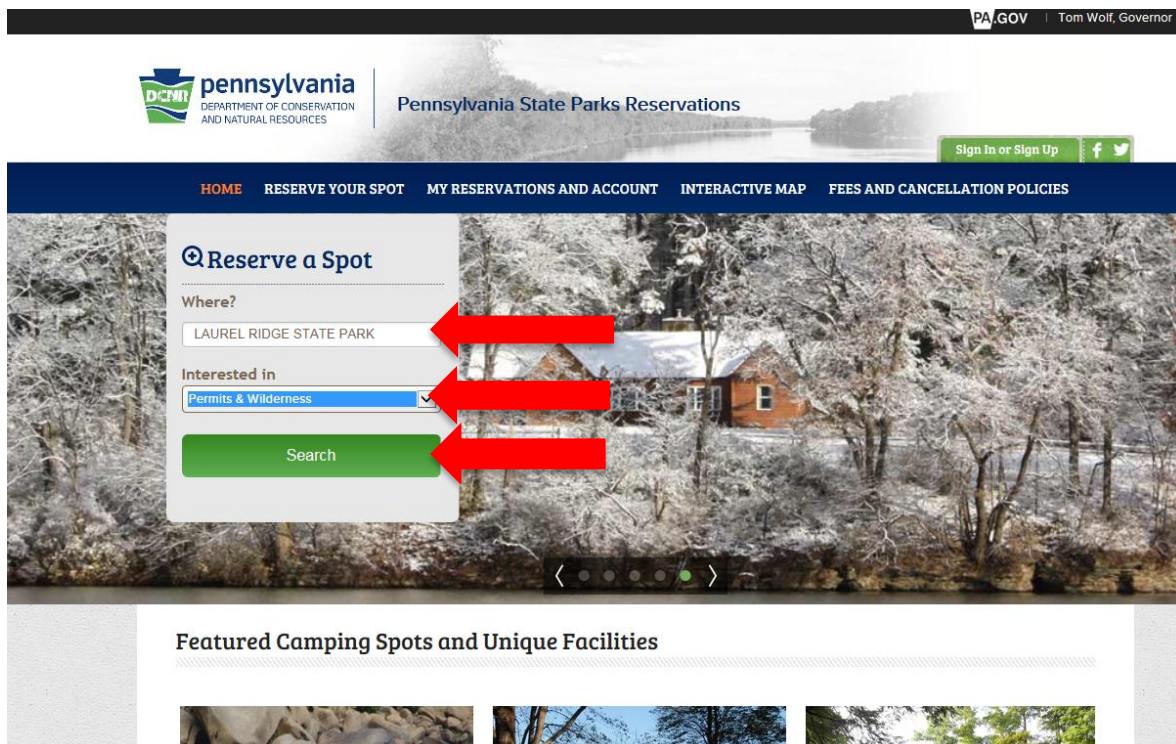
PA.GOV | Tom Wolf, Governor

DCNR pennsylvania DEPARTMENT OF CONSERVATION AND NATURAL RESOURCES

Pennsylvania State Parks Reservations

Sign In or Sign Up

HOME RESERVE YOUR SPOT MY RESERVATIONS AND ACCOUNT INTERACTIVE MAP FEES AND CANCELLATION POLICIES

Reserve a Spot

Where?

LAUREL RIDGE STATE PARK

Interested in

Permits & Wilderness

Search

Featured Camping Spots and Unique Facilities